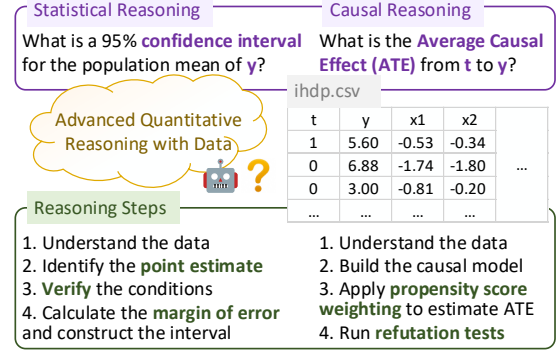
Statistical Reasoning

What is a 95% **confidence interval** for the population mean of **y**?

Causal Reasoning

What is the **Average Causal Effect (ATE)** from **t** to **y**?

Advanced Quantitative Reasoning with Data

?

ihdp.csv

| t | y | x1 | x2 | |
|---|---|---|---|---|
| 1 | 5.60 | -0.53 | -0.34 | |
| 0 | 6.88 | -1.74 | -1.80 | ... |
| 0 | 3.00 | -0.81 | -0.20 | |
| ... | ... | ... | ... | |

Reasoning Steps

1. Understand the data
2. Identify the **point estimate**
3. **Verify** the conditions
4. Calculate the **margin of error** and construct the interval

1. Understand the data
2. Build the causal model
3. Apply **propensity score weighting** to estimate ATE
4. Run **refutation tests**